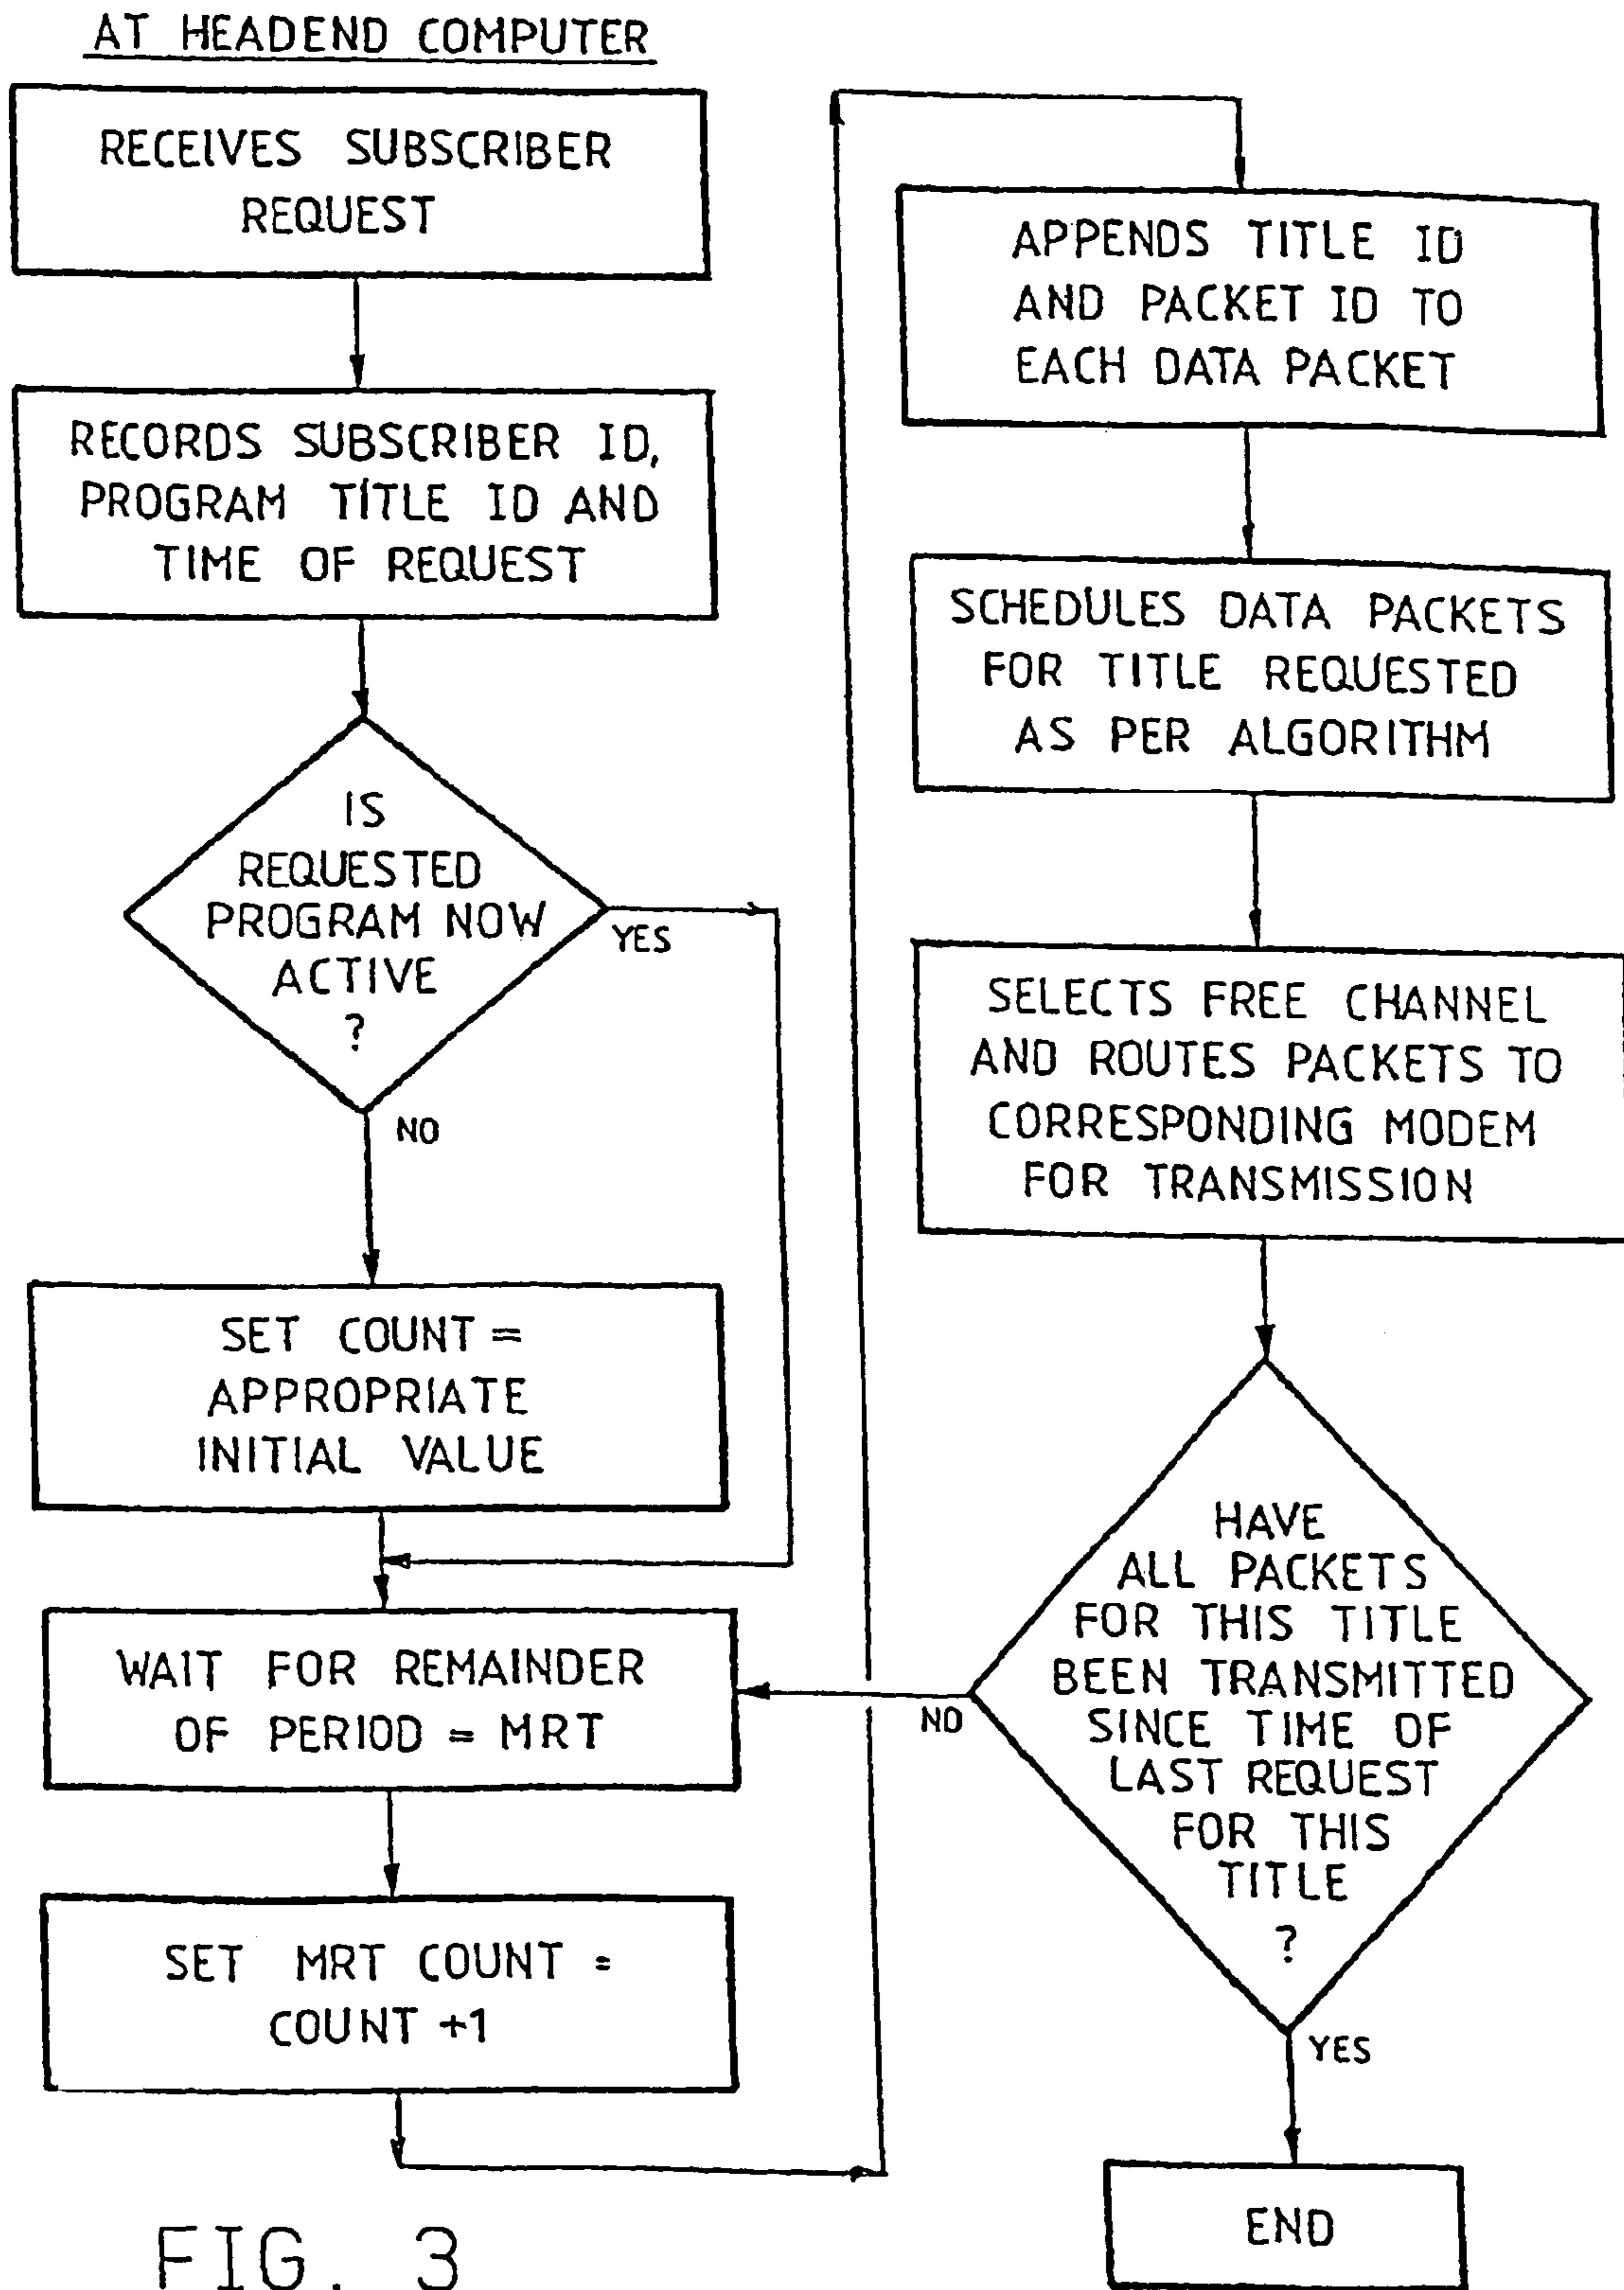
AT HEADEND COMPUTER

RECEIVES SUBSCRIBER REQUEST

RECORDS SUBSCRIBER ID, PROGRAM TITLE ID AND TIME OF REQUEST

IS REQUESTED PROGRAM NOW ACTIVE ?

YES

NO

SET COUNT = APPROPRIATE INITIAL VALUE

WAIT FOR REMAINDER OF PERIOD = MRT

SET MRT COUNT = COUNT +1

FIG. 3

APPENDS TITLE ID AND PACKET ID TO EACH DATA PACKET

SCHEDULES DATA PACKETS FOR TITLE REQUESTED AS PER ALGORITHM

SELECTS FREE CHANNEL AND ROUTES PACKETS TO CORRESPONDING MODEM FOR TRANSMISSION

HAVE ALL PACKETS FOR THIS TITLE BEEN TRANSMITTED SINCE TIME OF LAST REQUEST FOR THIS TITLE ?

NO

YES

END